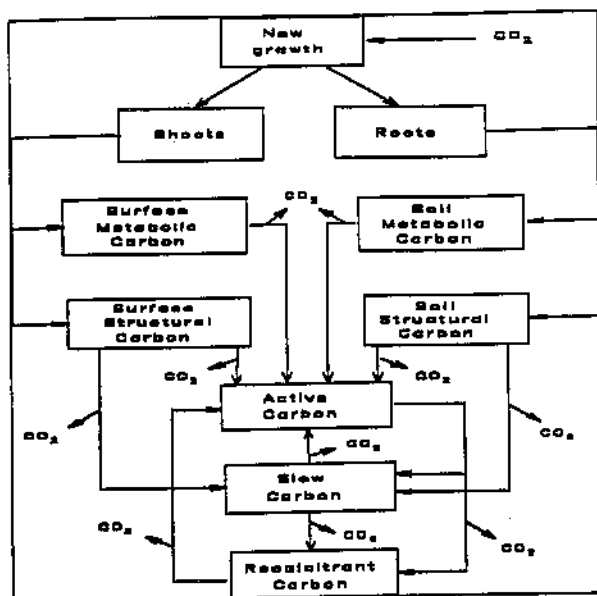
New growth

$CO_2$

Shoots

Roots

Surface Metabolic Carbon

$CO_2$

Soil Metabolic Carbon

Surface Structural Carbon

Soil Structural Carbon

$CO_2$

$CO_2$

$CO_2$

Active Carbon

$CO_2$

$CO_2$

Slow Carbon

$CO_2$

$CO_2$

$CO_2$

Recalcitrant Carbon